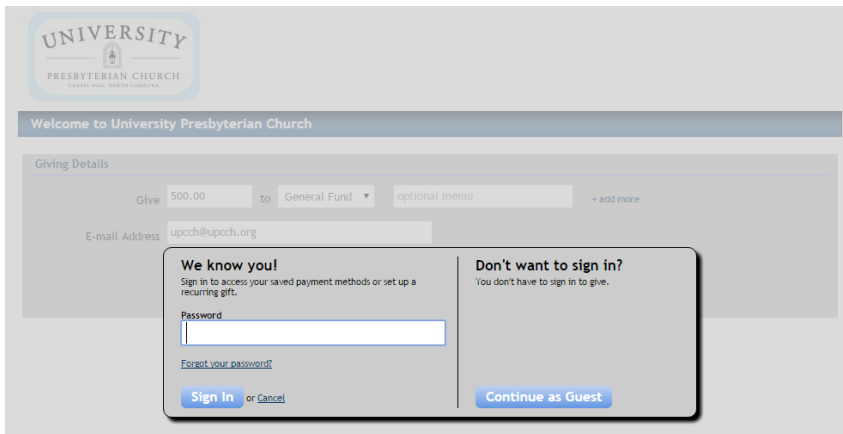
UNIVERSITY
PRESBYTERIAN CHURCH
CHAPEL HILL, NORTH CAROLINA

Welcome to University Presbyterian Church

Giving Details

Give 500.00 to General Fund ▾ optional memo + add more

E-mail Address upcch@upcch.org

We know you!
Sign in to access your saved payment methods or set up a recurring gift.

Password

Forgot your password?

Sign In or Cancel

Don't want to sign in?
You don't have to sign in to give.

Continue as Guest